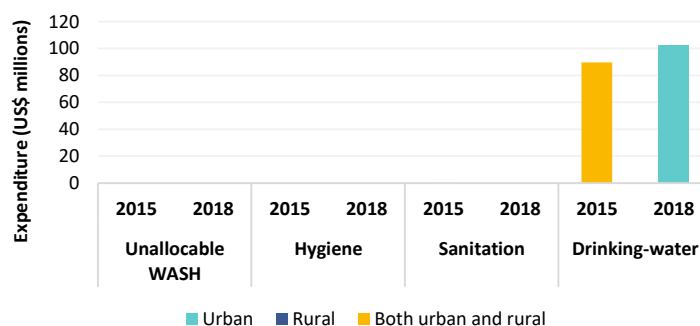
Expenditure (US$ millions)

120
100
80
60
40
20
0

| 2015 | 2018 | 2015 | 2018 | 2015 | 2018 | 2015 | 2018 |
|---|---|---|---|---|---|---|---|
| Unallocable WASH | | Hygiene | | Sanitation | | Drinking-water | |

Urban
Rural
Both urban and rural